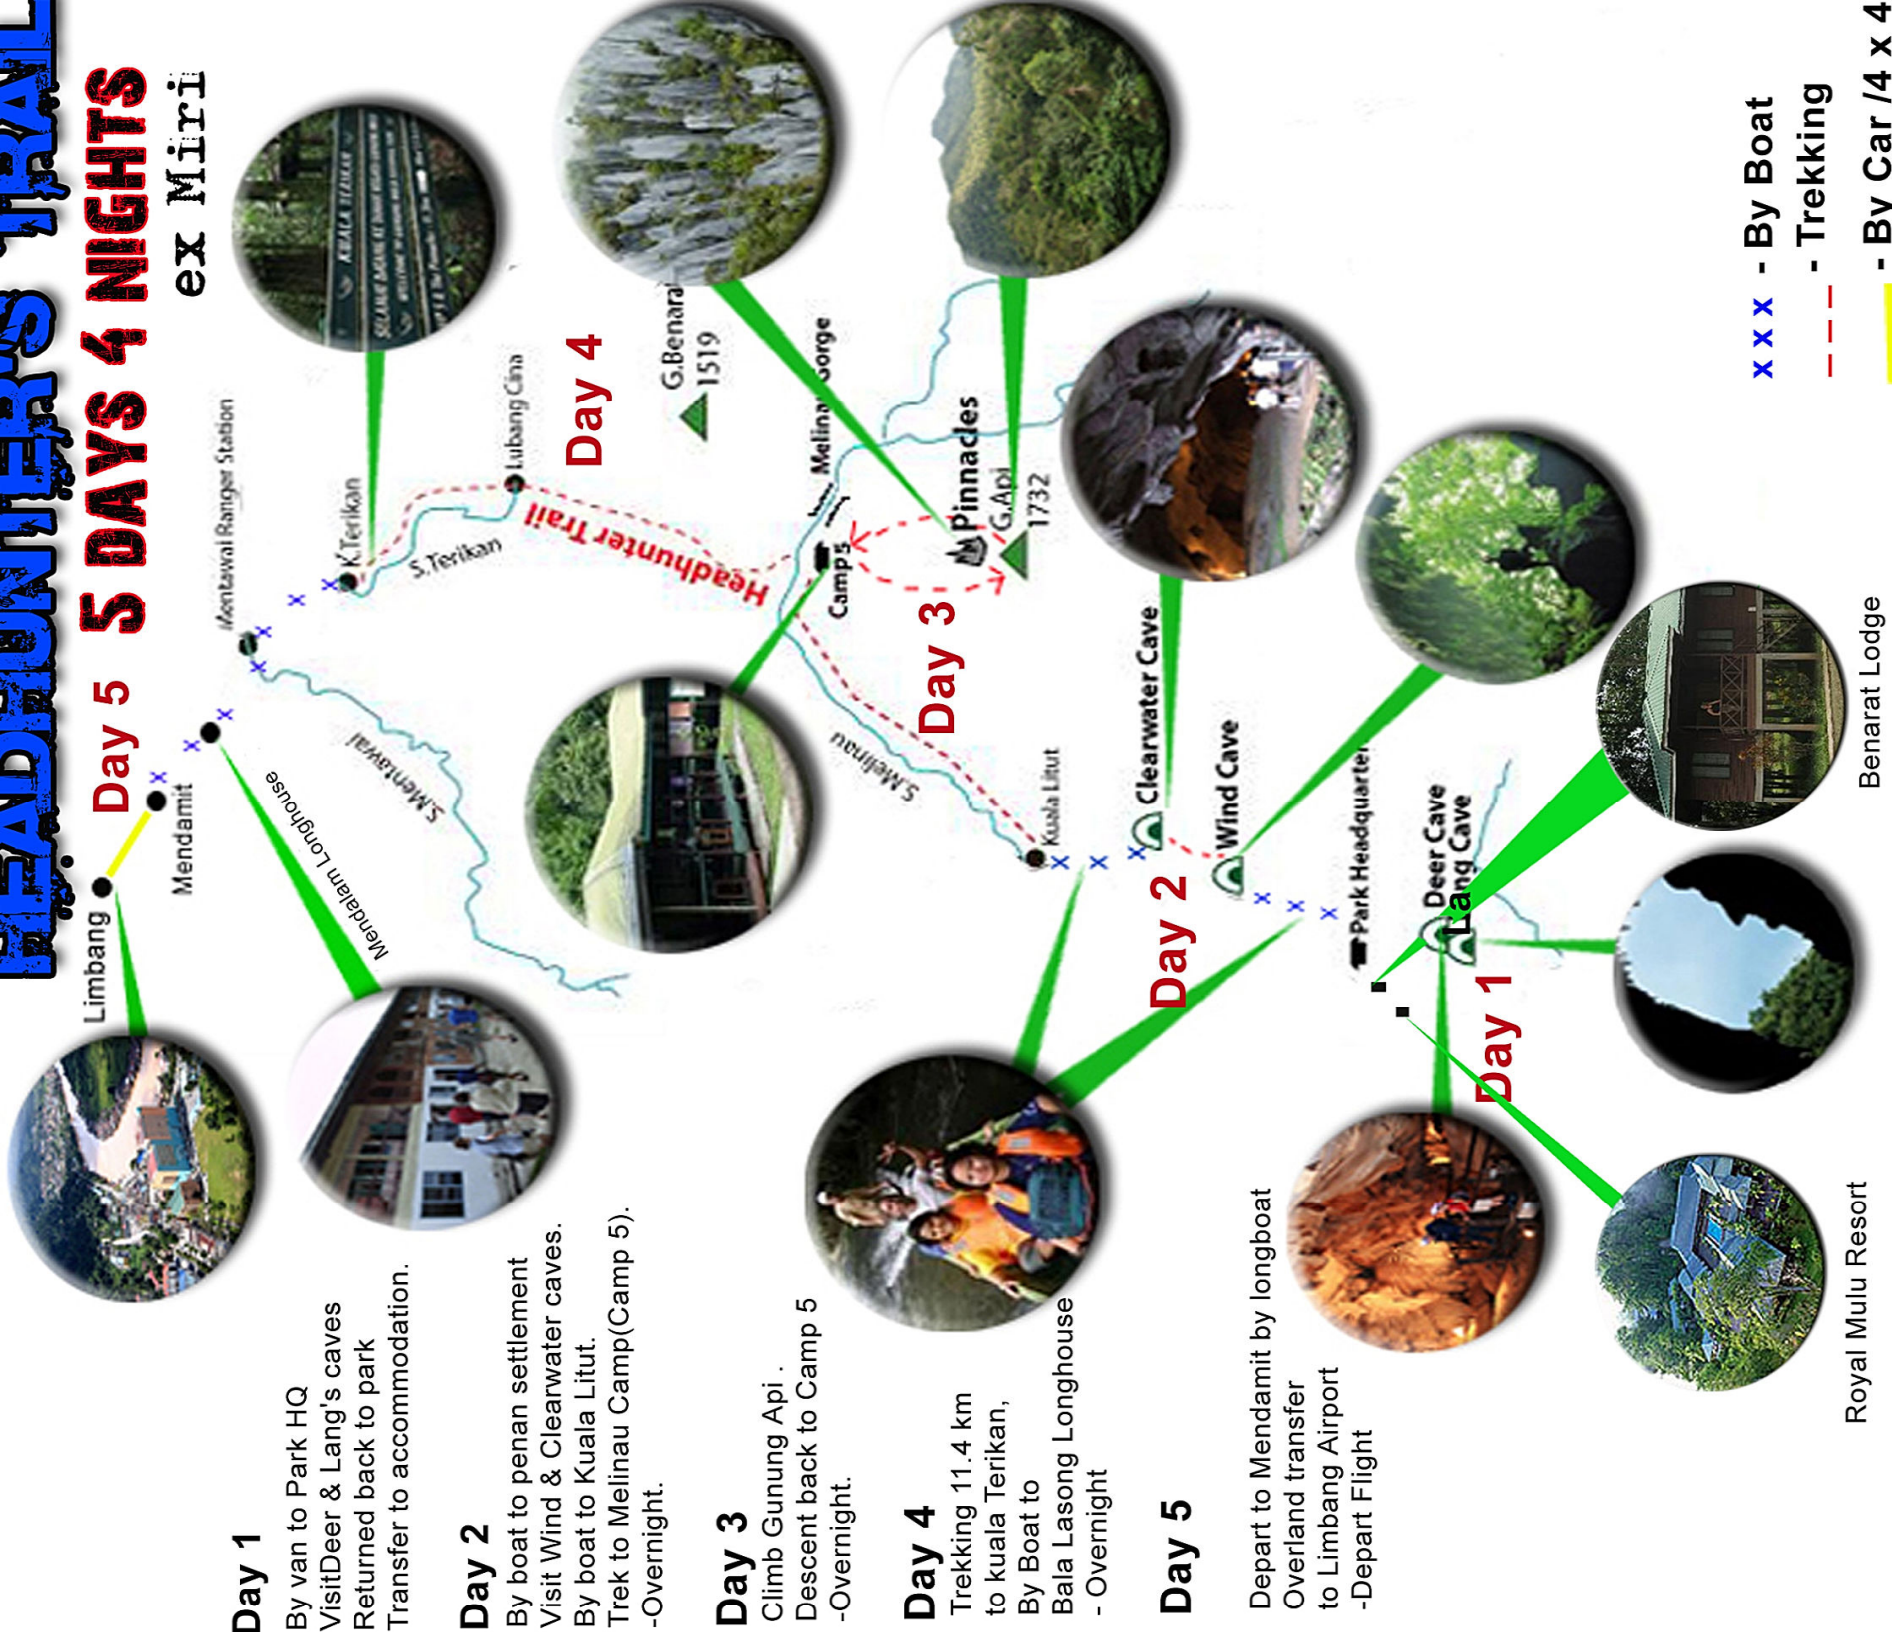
HEADHUNTER'S TRAIL

5 DAYS 4 NIGHTS

ex Miri

Day 1
By van to Park HQ
VisitDeer & Lang's caves
Returned back to park
Transfer to accommodation.

Day 2
By boat to penan settlement
Visit Wind & Clearwater caves.
By boat to Kuala Litut.
Trek to Melinau Camp(Camp 5).
-Overnight.

Day 3
Climb Gunung Api .
Descent back to Camp 5
-Overnight.

Day 4
Trekking 11.4 km
to kuala Terikan,
By Boat to
Bala Lasong Longhouse
- Overnight

Day 5
Depart to Mendamit by longboat
Overland transfer
to Limbang Airport
-Depart Flight

Limbang
Mendamit
Day 5
Mendalam Longhouse
Mentawai Ranger Station
S.Mentawai
K.Terikan
S.Terikan
Lubang Cina
Day 4
Headhunter Trail
G.Benarat 1519
Melinau Gorge
Camp5
Pinnacles
G.Api 1732
Day 3
S.Melinau
Kuala Litut
Clearwater Cave
Wind Cave
Day 2
Park Headquarters
Deer Cave
Lang Cave
Day 1
Benarat Lodge
Royal Mulu Resort

x x x - By Boat
- - - Trekking
- By Car /4 x 4